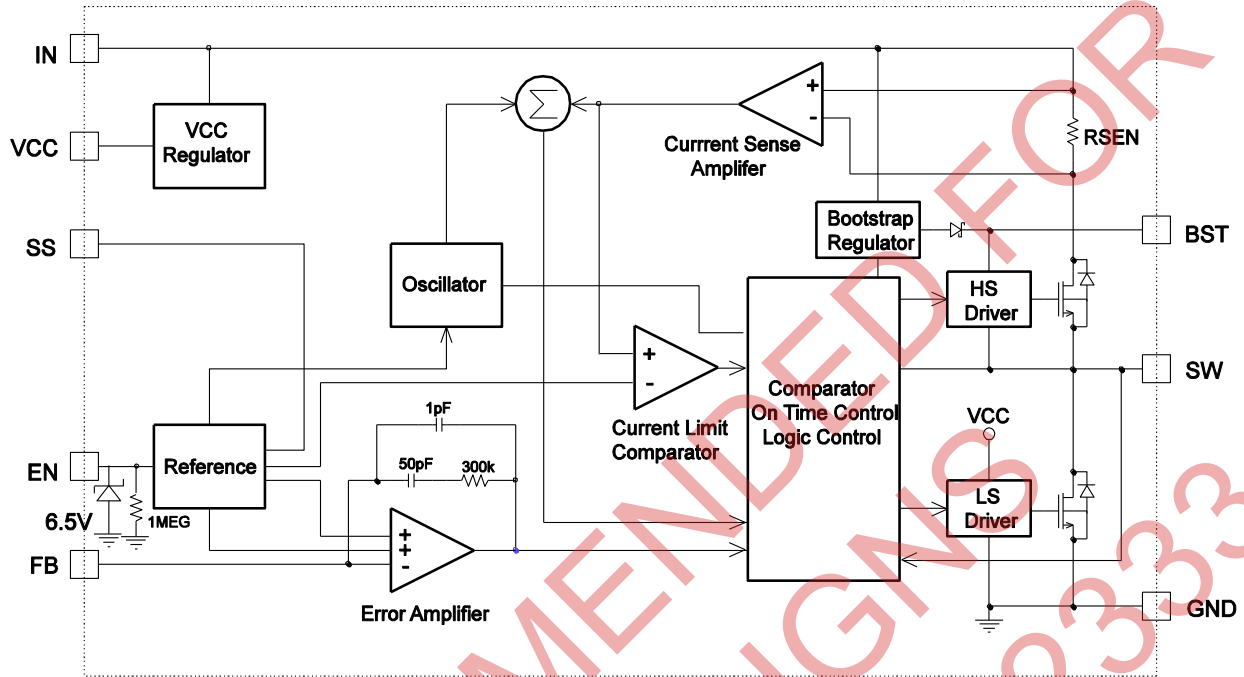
IN
VCC
SS
EN
6.5V
FB
VCC Regulator
Oscillator
Reference
1MEG
1pF
50pF
300k
+
+
-
Error Amplifier
Currrent Sense Amplifer
+
-
RSEN
Bootstrap Regulator
BST
HS Driver
SW
+
-
Current Limit Comparator
Comparator On Time Control Logic Control
VCC
LS Driver
GND
MENDED FOR
IGNS
333
FOR